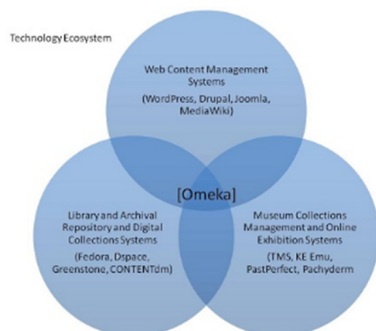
Technology Ecosystem

Web Content Management Systems

(WordPress, Drupal, Joomla, MediaWiki)

[Omeka]

Library and Archival Repository and Digital Collections Systems

(Fedora, Dspace, Greenstone, CONTENTdm)

Museum Collections Management and Online Exhibition Systems

(TMS, KE Emu, PastPerfect, Pachyderm)